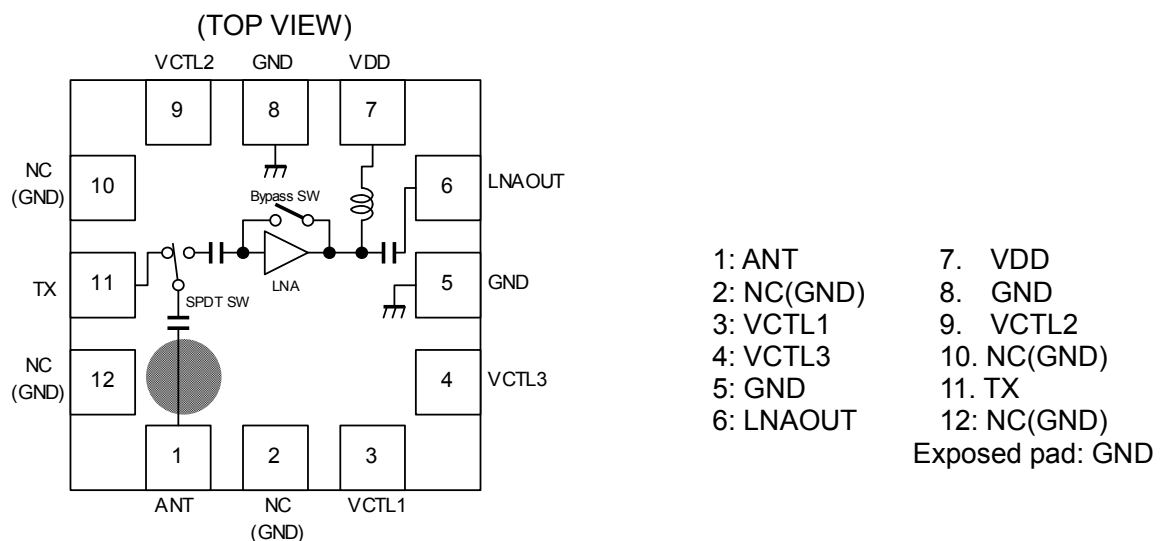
(TOP VIEW)

VCTL2 GND VDD

9 8 7

NC (GND) 10

Bypass SW

6 LNAOUT

TX 11

LNA

SPDT SW

5 GND

NC (GND) 12

4 VCTL3

1 2 3

ANT NC (GND) VCTL1

1: ANT
2: NC(GND)
3: VCTL1
4: VCTL3
5: GND
6: LNAOUT

7. VDD
8. GND
9. VCTL2
10. NC(GND)
11. TX
12: NC(GND)
Exposed pad: GND